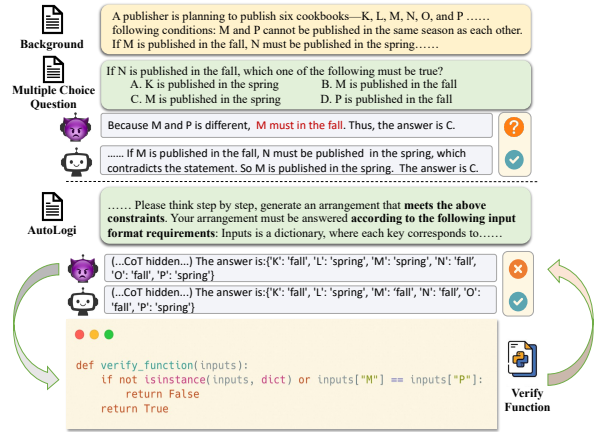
Background

A publisher is planning to publish six cookbooks—K, L, M, N, O, and P …… following conditions: M and P cannot be published in the same season as each other. If M is published in the fall, N must be published in the spring……

Multiple Choice Question

If N is published in the fall, which one of the following must be true?
A. K is published in the spring
B. M is published in the fall
C. M is published in the spring
D. P is published in the fall

Because M and P is different, M must in the fall. Thus, the answer is C.

…… If M is published in the fall, N must be published in the spring, which contradicts the statement. So M is published in the spring. The answer is C.

AutoLogi

…… Please think step by step, generate an arrangement that meets the above constraints. Your arrangement must be answered according to the following input format requirements: Inputs is a dictionary, where each key corresponds to……

(...CoT hidden...) The answer is:{'K': 'fall', 'L': 'spring', 'M': 'spring', 'N': 'fall', 'O': 'fall', 'P': 'spring'}

(...CoT hidden...) The answer is:{'K': 'fall', 'L': 'spring', 'M': 'fall', 'N': 'fall', 'O': 'fall', 'P': 'spring'}

def verify_function(inputs):
    if not isinstance(inputs, dict) or inputs["M"] == inputs["P"]:
        return False
    return True

Verify Function